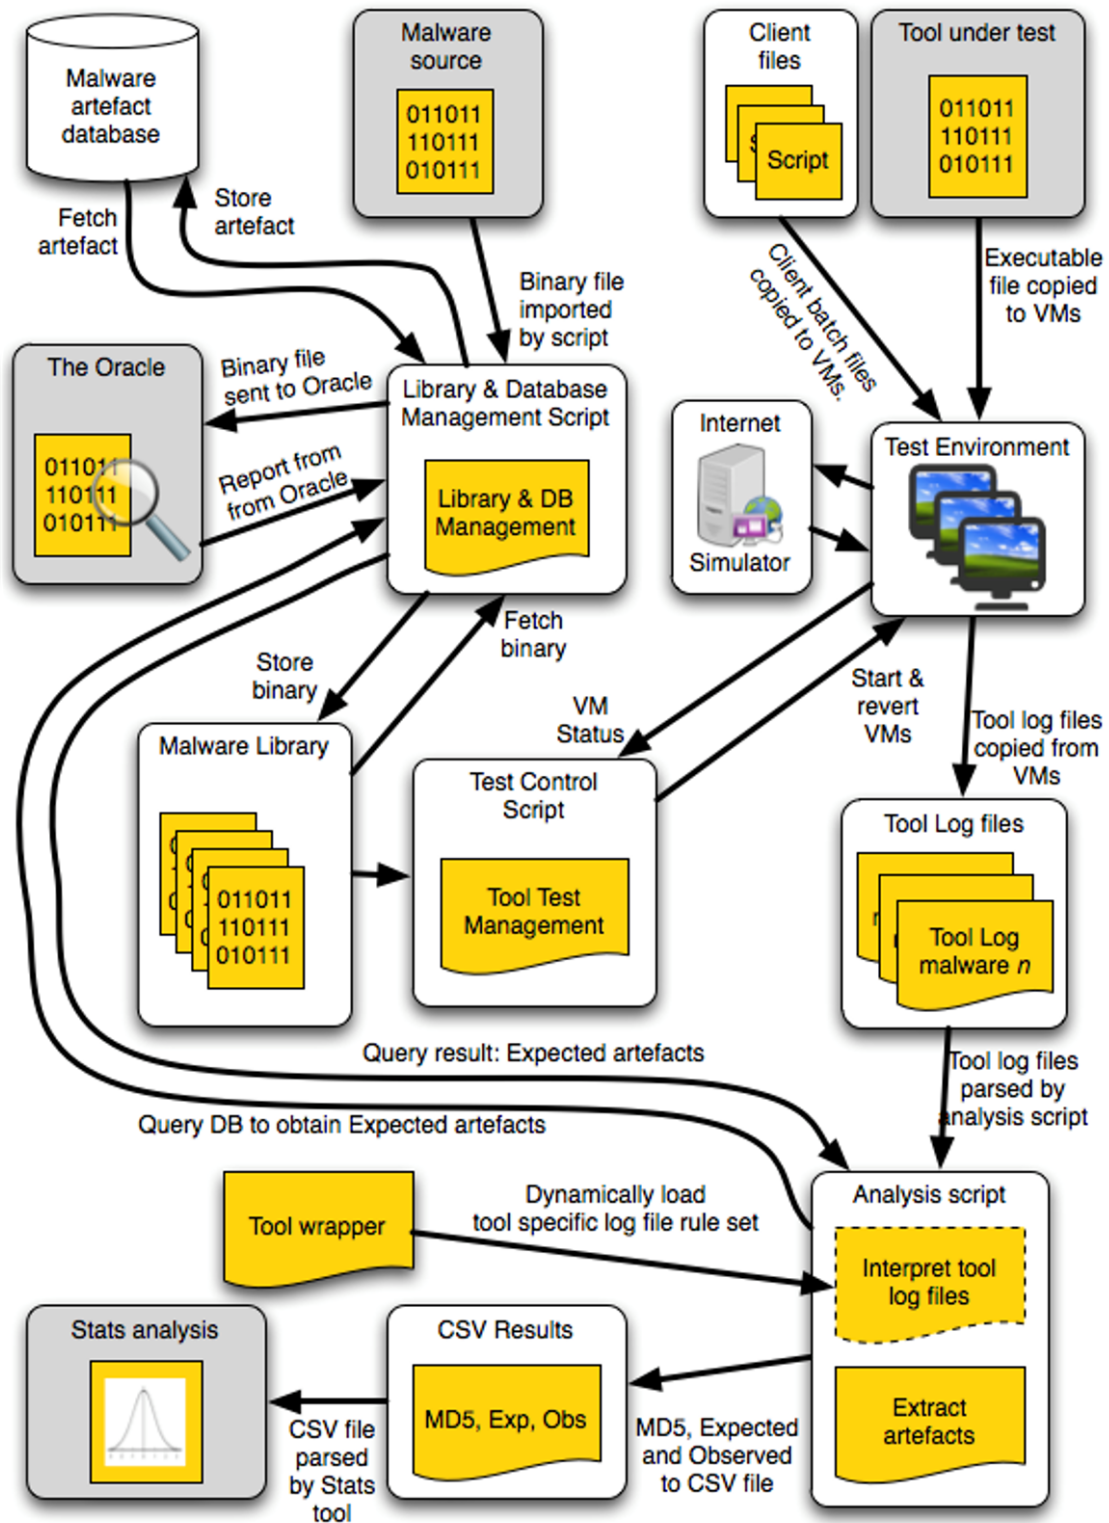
Malware artefact database

Malware source

011011
110111
010111

Client files

Script

Tool under test

011011
110111
010111

Fetch artefact

Store artefact

Binary file imported by script

Client batch files copied to VMs.

Executable file copied to VMs

The Oracle

011011
110111
010111

Binary file sent to Oracle

Report from from Oracle

Library & Database Management Script

Library & DB Management

Internet

Simulator

Test Environment

Store binary

Fetch binary

VM Status

Start & revert VMs

Tool log files copied from VMs

Malware Library

011011
110111
010111

Test Control Script

Tool Test Management

Tool Log files

Tool Log malware $n$

Query result: Expected artefacts

Tool log files parsed by analysis script

Query DB to obtain Expected artefacts

Tool wrapper

Dynamically load tool specific log file rule set

Analysis script

Interpret tool log files

Stats analysis

CSV Results

MD5, Exp, Obs

Extract artefacts

CSV file parsed by Stats tool

MD5, Expected and Observed to CSV file